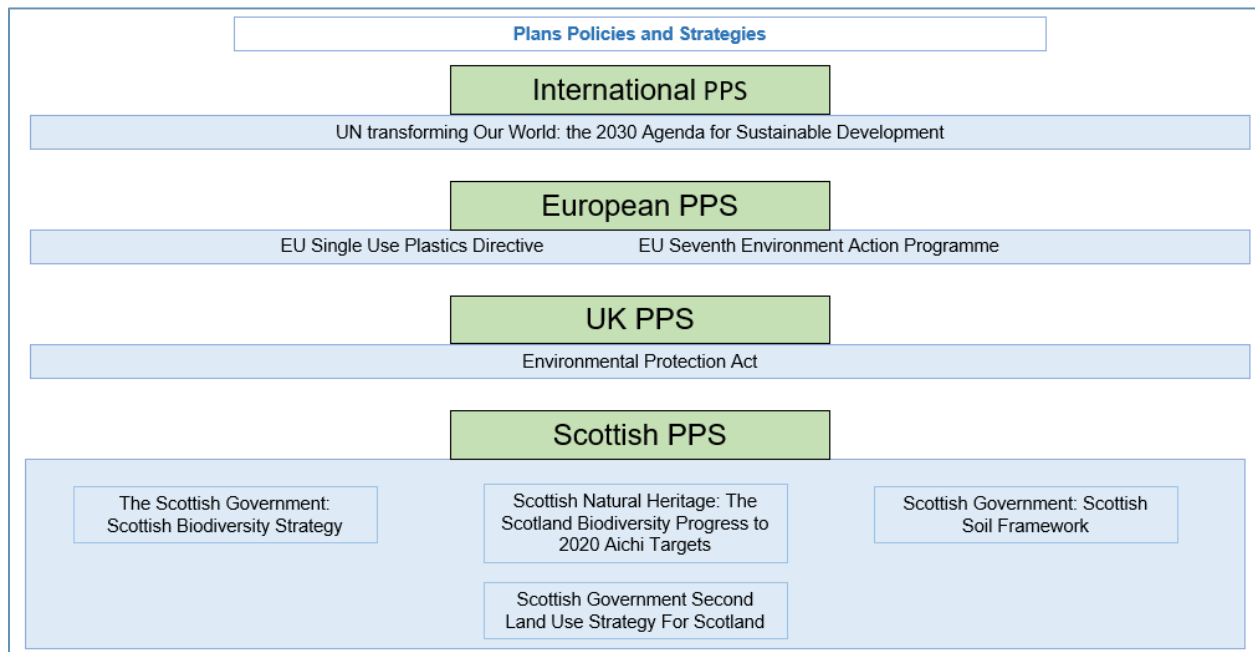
Plans Policies and Strategies

International PPS

UN transforming Our World: the 2030 Agenda for Sustainable Development

European PPS

EU Single Use Plastics Directive

EU Seventh Environment Action Programme

UK PPS

Environmental Protection Act

Scottish PPS

The Scottish Government: Scottish Biodiversity Strategy

Scottish Natural Heritage: The Scotland Biodiversity Progress to 2020 Aichi Targets

Scottish Government: Scottish Soil Framework

Scottish Government Second Land Use Strategy For Scotland